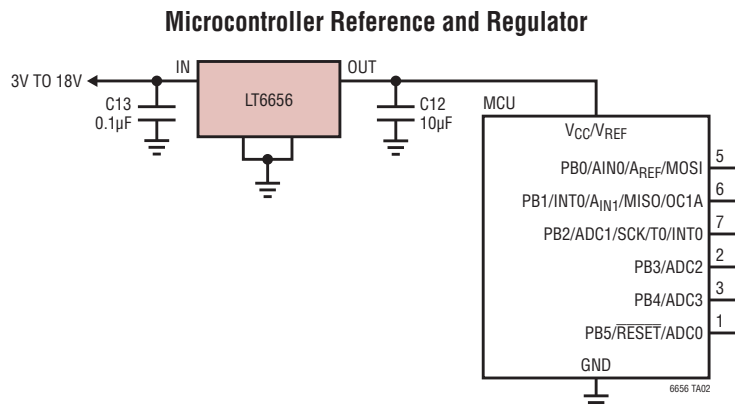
Microcontroller Reference and Regulator

3V TO 18V

IN

OUT

C13
0.1µF

LT6656

C12
10µF

MCU

$V_{CC}/V_{REF}$

$PB0/AIN0/A_{REF}/MOSI$ 5

$PB1/INT0/A_{IN1}/MISO/OC1A$ 6

PB2/ADC1/SCK/T0/INT0 7

PB3/ADC2 2

PB4/ADC3 3

PB5/$\overline{RESET}$/ADC0 1

GND

6656 TA02